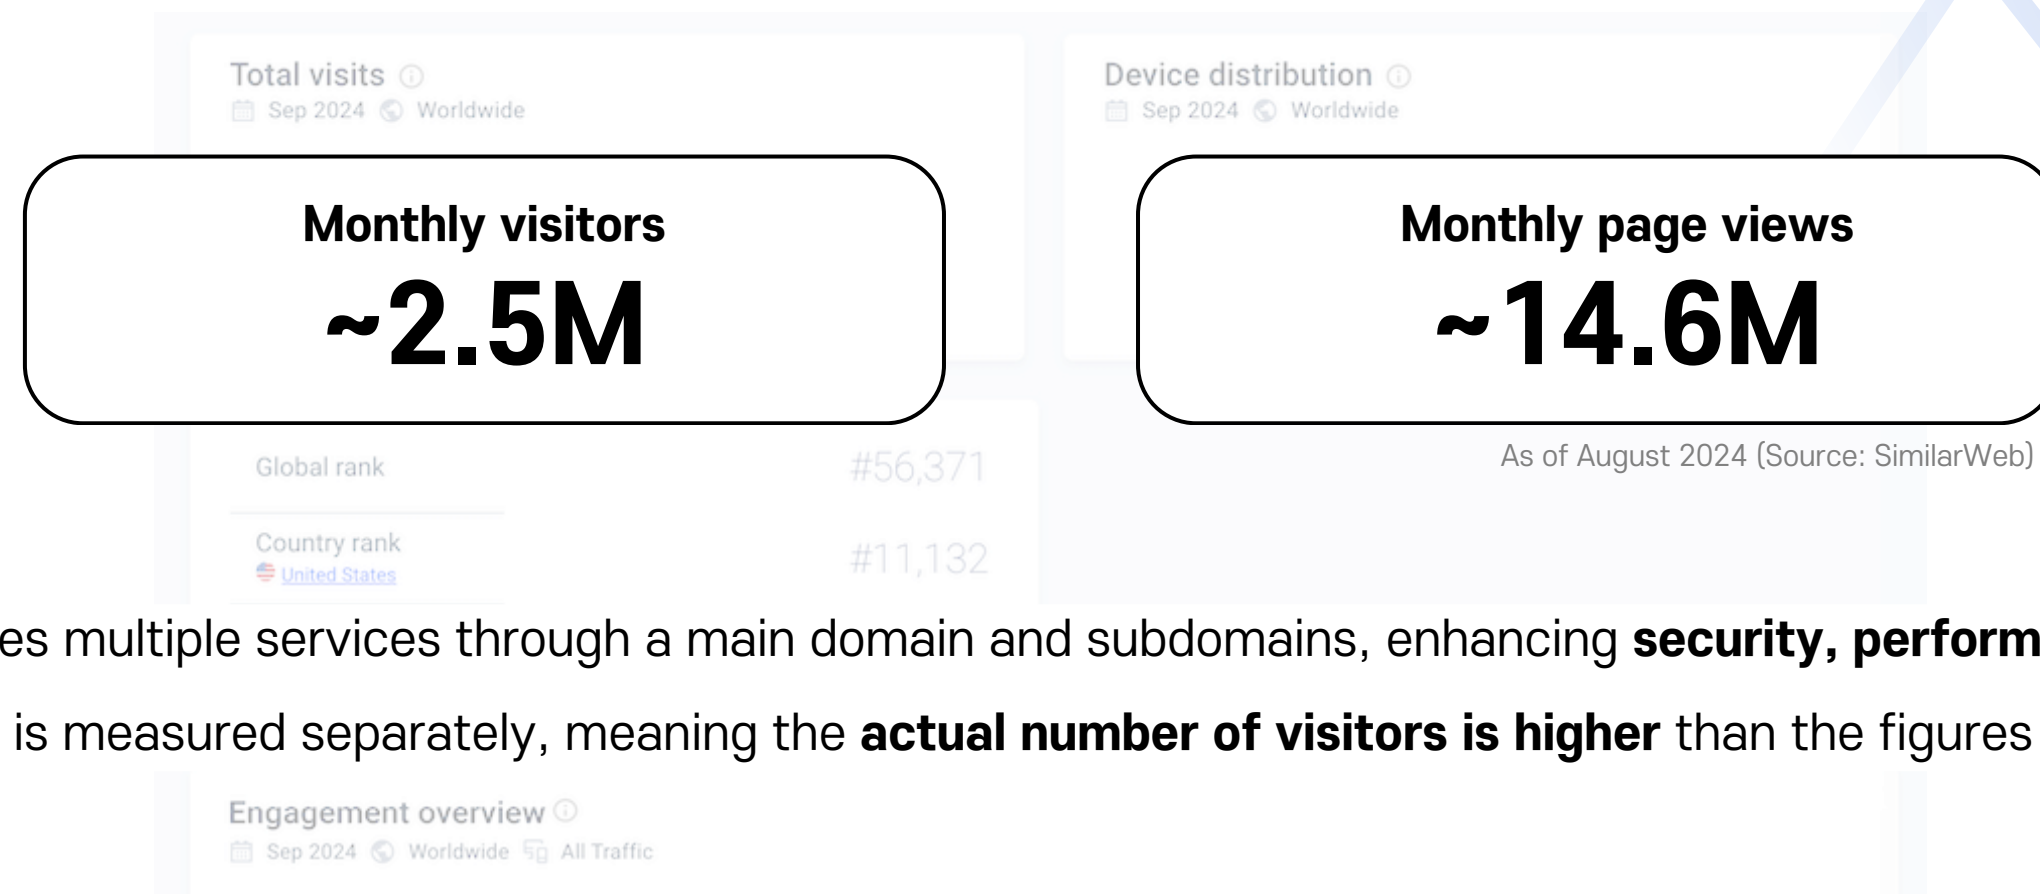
Total visits
Sep 2024 Worldwide

Device distribution
Sep 2024 Worldwide

Monthly visitors
~2.5M

Monthly page views
~14.6M

As of August 2024 (Source: SimilarWeb)

Global rank #56,371

Country rank United States #11,132

es multiple services through a main domain and subdomains, enhancing **security, perform**

is measured separately, meaning the **actual number of visitors is higher** than the figures

Engagement overview
Sep 2024 Worldwide All Traffic